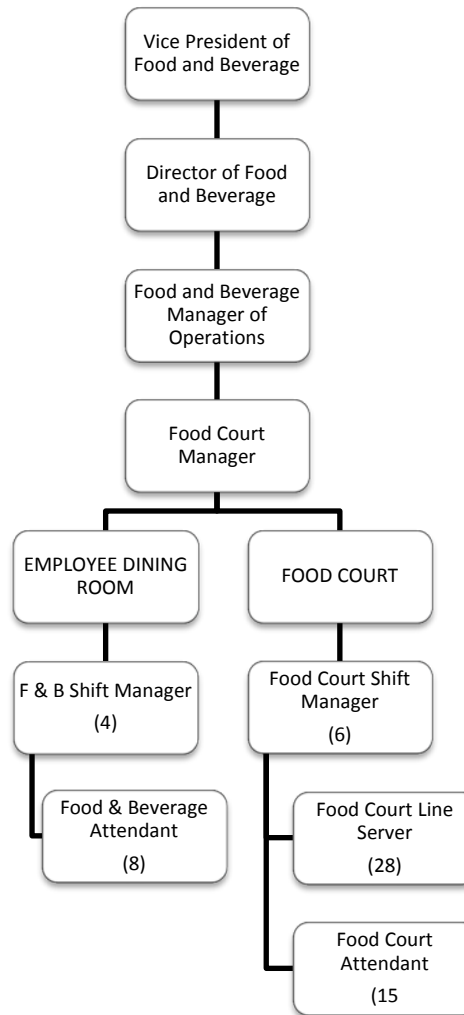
Vice President of Food and Beverage

Director of Food and Beverage

Food and Beverage Manager of Operations

Food Court Manager

EMPLOYEE DINING ROOM

FOOD COURT

F & B Shift Manager (4)

Food & Beverage Attendant (8)

Food Court Shift Manager (6)

Food Court Line Server (28)

Food Court Attendant (15